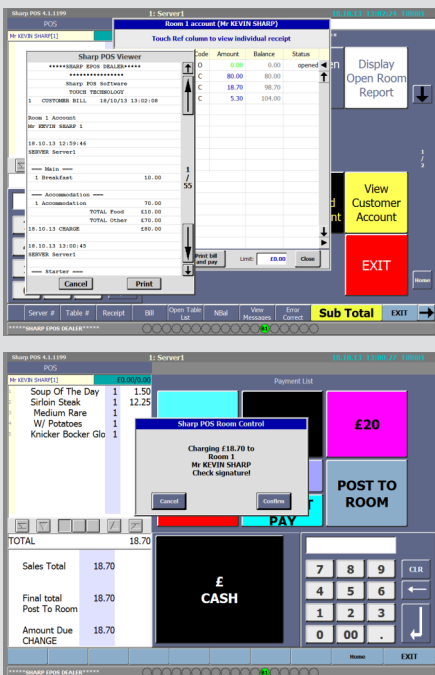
Sharp POS 4.1.1199
1: Server1
18.10.13 13:02:28 TRAINING
POS
Mr KEVIN SHARP[1]

Room 1 account (Mr KEVIN SHARP)
Touch Ref column to view individual receipt

| Code | Amount | Balance | Status |
|---|---|---|---|
| O | 0.00 | 0.00 | opened |
| C | 80.00 | 80.00 | |
| C | 18.70 | 98.70 | |
| C | 5.30 | 104.00 | |

Print bill and pay
Limit: £0.00
Close

Sharp POS Viewer
*****SHARP EPOS DEALER*****
*****************
Sharp POS Software
TOUCH TECHNOLOGY
1 CUSTOMER BILL 18/10/13 13:02:08

Room 1 Account
Mr KEVIN SHARP 1

18.10.13 12:59:46
SERVER Server1

—— Main ——
1 Breakfast 10.00

—— Accommodation ——
1 Accommodation 70.00
TOTAL Food £10.00
TOTAL Other £70.00
18.10.13 CHARGE £80.00

18.10.13 13:00:45
SERVER Server1

—— Starter ——

1 / 55

Cancel
Print

Display Open Room Report
1 / 3
View Customer Account
EXIT
Server # Table # Receipt Bill Open Table List NBal View Messages Error Correct Sub Total EXIT
*****SHARP EPOS DEALER*****

Sharp POS 4.1.1199
1: Server1
18.10.13 13:00:33 TRAINING
POS
Mr KEVIN SHARP[1] £0.00/0.00
Payment List
Soup Of The Day 1 1.50
Sirloin Steak 1 12.25
Medium Rare 1
W/ Potatoes 1
Knicker Bocker Glo 1

Sharp POS Room Control
Charging £18.70 to
Room 1
Mr KEVIN SHARP
Check signature!
Cancel
Confirm

£20
POST TO ROOM
PAY
TOTAL 18.70
Sales Total 18.70
Final total Post To Room 18.70
Amount Due CHANGE 18.70
£ CASH
7 8 9 CLR
4 5 6
1 2 3
0 00 .
Home EXIT
*****SHARP EPOS DEALER*****